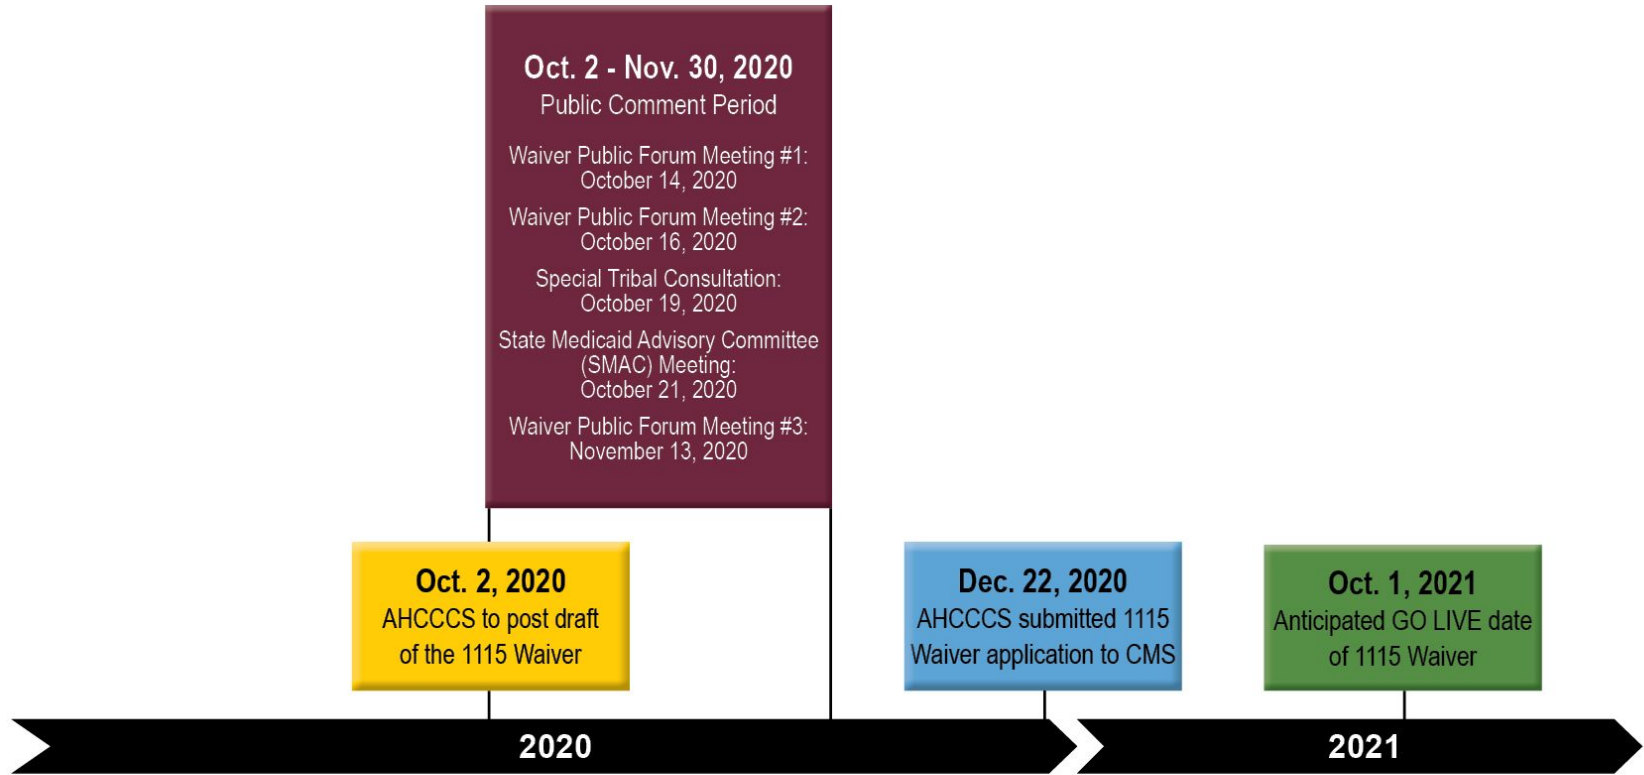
Oct. 2 - Nov. 30, 2020
Public Comment Period

Waiver Public Forum Meeting #1: October 14, 2020

Waiver Public Forum Meeting #2: October 16, 2020

Special Tribal Consultation: October 19, 2020

State Medicaid Advisory Committee (SMAC) Meeting: October 21, 2020

Waiver Public Forum Meeting #3: November 13, 2020

Oct. 2, 2020
AHCCCS to post draft of the 1115 Waiver

Dec. 22, 2020
AHCCCS submitted 1115 Waiver application to CMS

Oct. 1, 2021
Anticipated GO LIVE date of 1115 Waiver

2020

2021